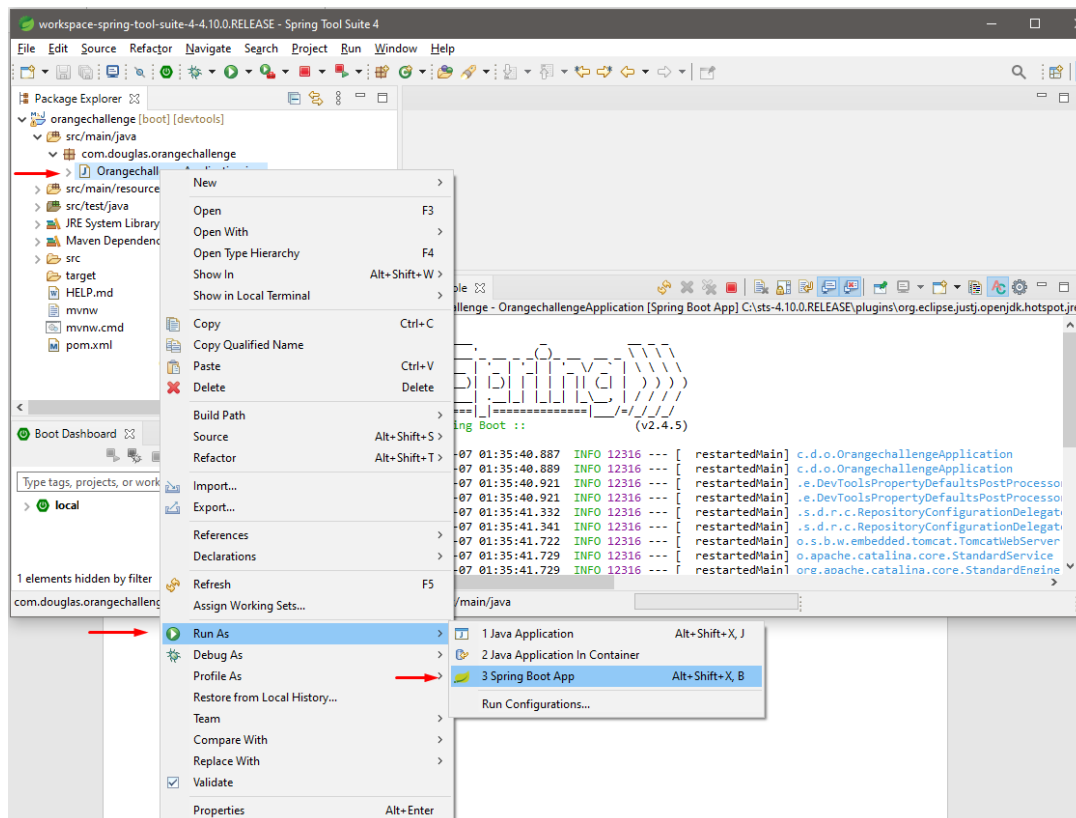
workspace-spring-tool-suite-4-4.10.0.RELEASE - Spring Tool Suite 4

File Edit Source Refactor Navigate Search Project Run Window Help

Package Explorer

orangechallenge [boot] [devtools]
src/main/java
com.douglas.orangechallenge
Orangechall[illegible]
src/main/resource
src/test/java
JRE System Library
Maven Dependenc
src
target
HELP.md
mvnw
mvnw.cmd
pom.xml

Boot Dashboard

Type tags, projects, or work
local

1 elements hidden by filter

com.douglas.orangechallenge

New
Open F3
Open With
Open Type Hierarchy F4
Show In Alt+Shift+W
Show in Local Terminal
Copy Ctrl+C
Copy Qualified Name
Paste Ctrl+V
Delete Delete
Build Path
Source Alt+Shift+S
Refactor Alt+Shift+T
Import...
Export...
References
Declarations
Refresh F5
Assign Working Sets...
Run As
Debug As
Profile As
Restore from Local History...
Team
Compare With
Replace With
Validate
Properties Alt+Enter

1 Java Application Alt+Shift+X, J
2 Java Application In Container
3 Spring Boot App Alt+Shift+X, B
Run Configurations...

ole
llenge - OrangechallengeApplication [Spring Boot App] C:\sts-4.10.0.RELEASE\plugins\org.eclipse.justj.openjdk.hotspot.jre

ing Boot :: (v2.4.5)

-07 01:35:40.887 INFO 12316 --- [ restartedMain] c.d.o.OrangechallengeApplication
-07 01:35:40.889 INFO 12316 --- [ restartedMain] c.d.o.OrangechallengeApplication
-07 01:35:40.921 INFO 12316 --- [ restartedMain] .e.DevToolsPropertyDefaultsPostProcesso
-07 01:35:40.921 INFO 12316 --- [ restartedMain] .e.DevToolsPropertyDefaultsPostProcesso
-07 01:35:41.332 INFO 12316 --- [ restartedMain] .s.d.r.c.RepositoryConfigurationDelegate
-07 01:35:41.341 INFO 12316 --- [ restartedMain] .s.d.r.c.RepositoryConfigurationDelegate
-07 01:35:41.722 INFO 12316 --- [ restartedMain] o.s.b.w.embedded.tomcat.TomcatWebServer
-07 01:35:41.729 INFO 12316 --- [ restartedMain] o.apache.catalina.core.StandardService
-07 01:35:41.729 INFO 12316 --- [ restartedMain] org.apache.catalina.core.StandardEngine

/main/java